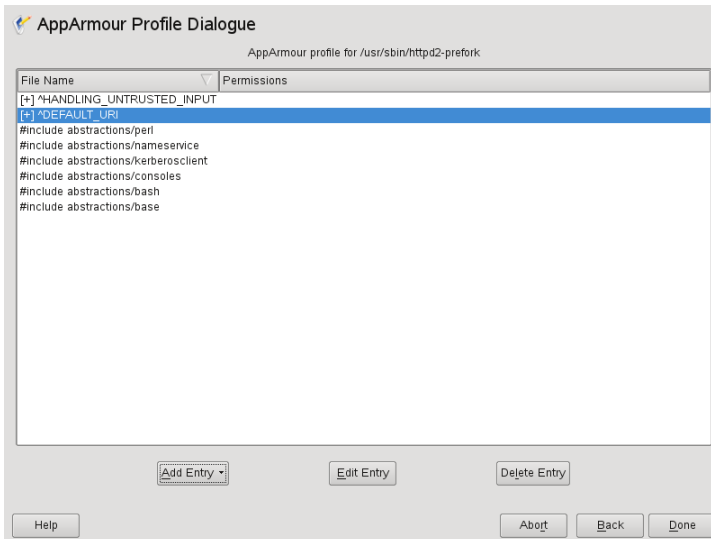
AppArmour Profile Dialogue

AppArmour profile for /usr/sbin/httpd2-prefork

| File Name | Permissions |
|---|---|
| [+] ^HANDLING_UNTRUSTED_INPUT | |
| [+] ^DEFAULT_URI | |
| #include abstractions/perl | |
| #include abstractions/nameservice | |
| #include abstractions/kerberosclient | |
| #include abstractions/consoles | |
| #include abstractions/bash | |
| #include abstractions/base | |

Add Entry

Edit Entry

Delete Entry

Help

Abort

Back

Done